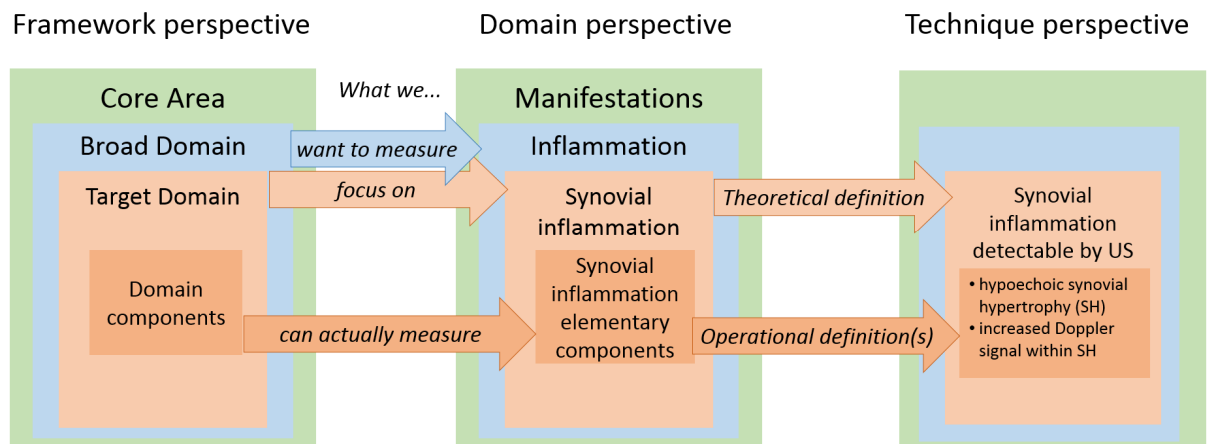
Framework perspective

Domain perspective

Technique perspective

Core Area

Broad Domain

Target Domain

Domain components

What we...

want to measure

focus on

can actually measure

Manifestations

Inflammation

Synovial inflammation

Synovial inflammation elementary components

Theoretical definition

Operational definition(s)

Synovial inflammation detectable by US

• hypoechoic synovial hypertrophy (SH)
• increased Doppler signal within SH